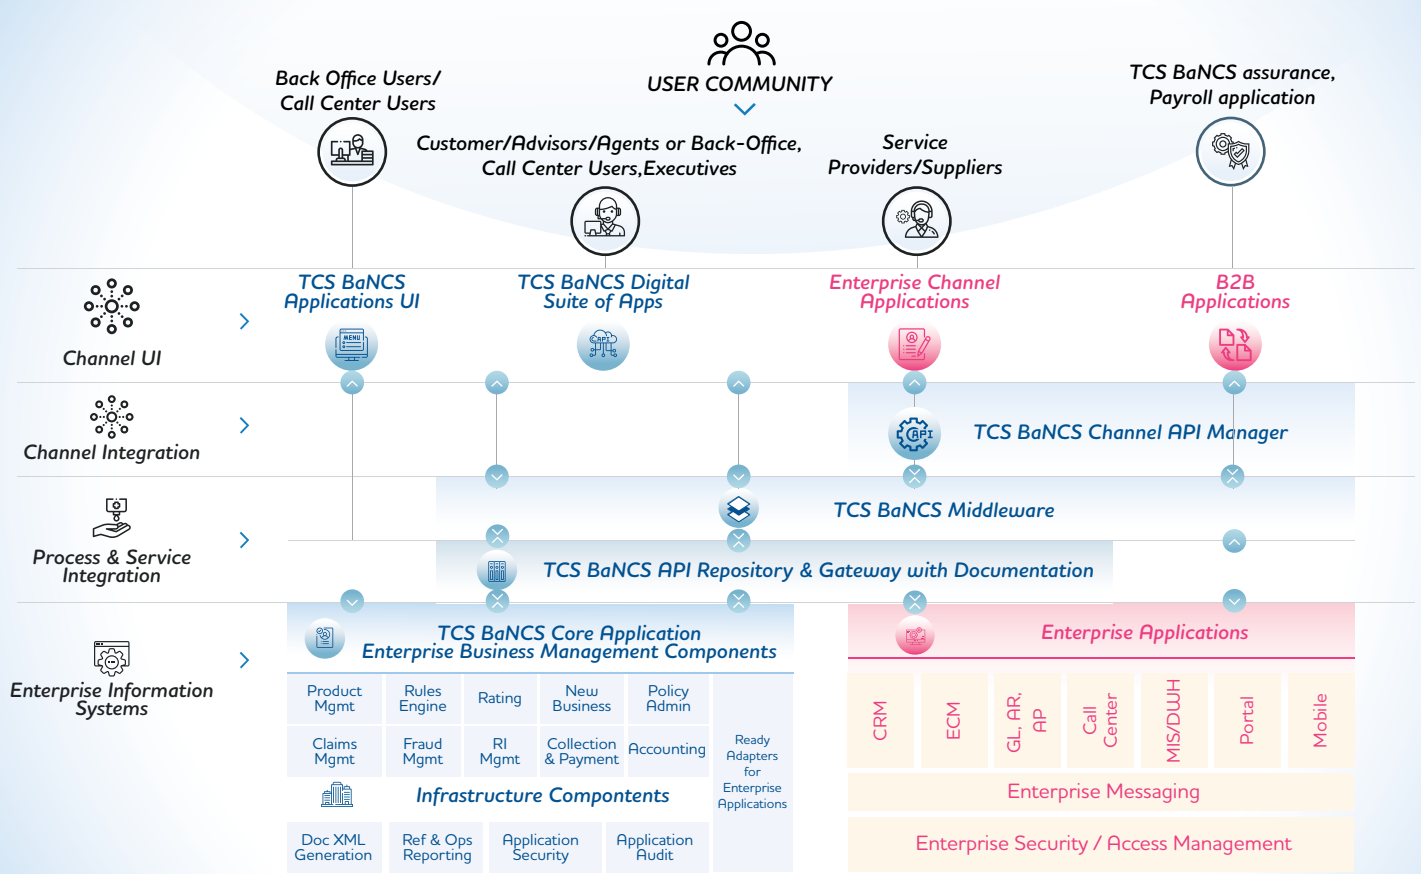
USER COMMUNITY

Back Office Users/ Call Center Users

Customer/Advisors/Agents or Back-Office, Call Center Users,Executives

Service Providers/Suppliers

TCS BaNCS assurance, Payroll application

Channel UI

TCS BaNCS Applications UI

TCS BaNCS Digital Suite of Apps

Enterprise Channel Applications

B2B Applications

Channel Integration

TCS BaNCS Channel API Manager

Process & Service Integration

TCS BaNCS Middleware

TCS BaNCS API Repository & Gateway with Documentation

Enterprise Information Systems

TCS BaNCS Core Application Enterprise Business Management Components

| Product Mgmt | Rules Engine | Rating | New Business | Policy Admin |
|---|---|---|---|---|
| Claims Mgmt | Fraud Mgmt | RI Mgmt | Collection & Payment | Accounting |

Ready Adapters for Enterprise Applications

Infrastructure Compontents

| Doc XML Generation | Ref & Ops Reporting | Application Security | Application Audit |
|---|---|---|---|

Enterprise Applications

| CRM | ECM | GL, AR, AP | Call Center | MIS/DWH | Portal | Mobile |
|---|---|---|---|---|---|---|

Enterprise Messaging

Enterprise Security / Access Management